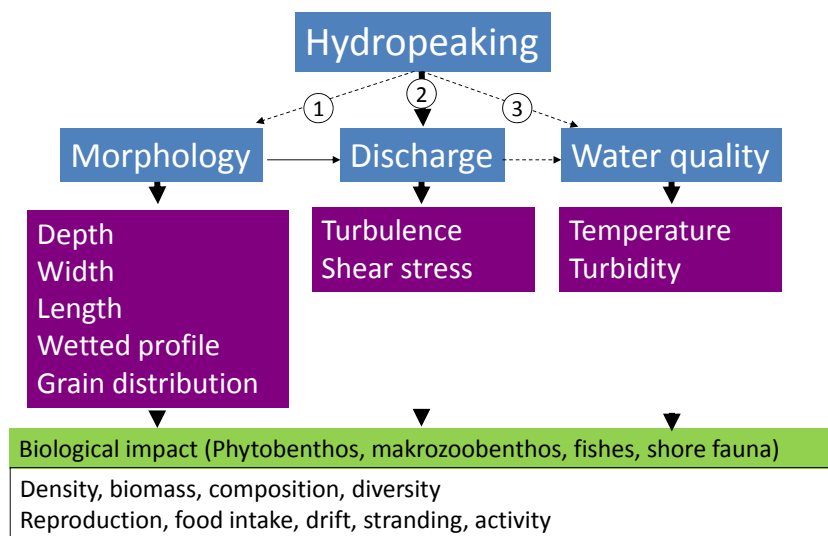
Hydropeaking

1

2

3

Morphology

Discharge

Water quality

Depth
Width
Length
Wetted profile
Grain distribution

Turbulence
Shear stress

Temperature
Turbidity

Biological impact (Phytobenthos, makrozoobenthos, fishes, shore fauna)

Density, biomass, composition, diversity
Reproduction, food intake, drift, stranding, activity